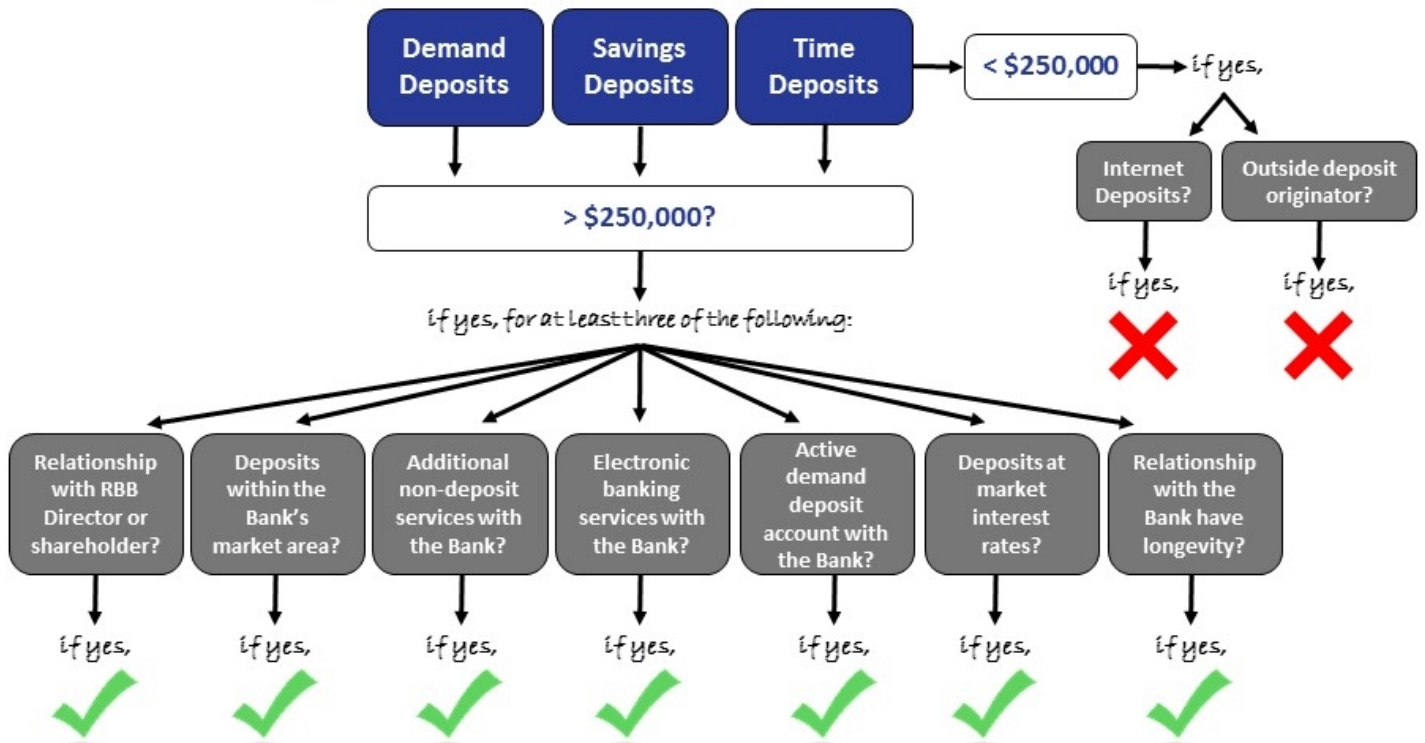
Demand Deposits

Savings Deposits

Time Deposits

< $250,000

if yes,

Internet Deposits?

Outside deposit originator?

if yes,

if yes,

> $250,000?

if yes, for at least three of the following:

Relationship with RBB Director or shareholder?

Deposits within the Bank's market area?

Additional non-deposit services with the Bank?

Electronic banking services with the Bank?

Active demand deposit account with the Bank?

Deposits at market interest rates?

Relationship with the Bank have longevity?

if yes,

if yes,

if yes,

if yes,

if yes,

if yes,

if yes,